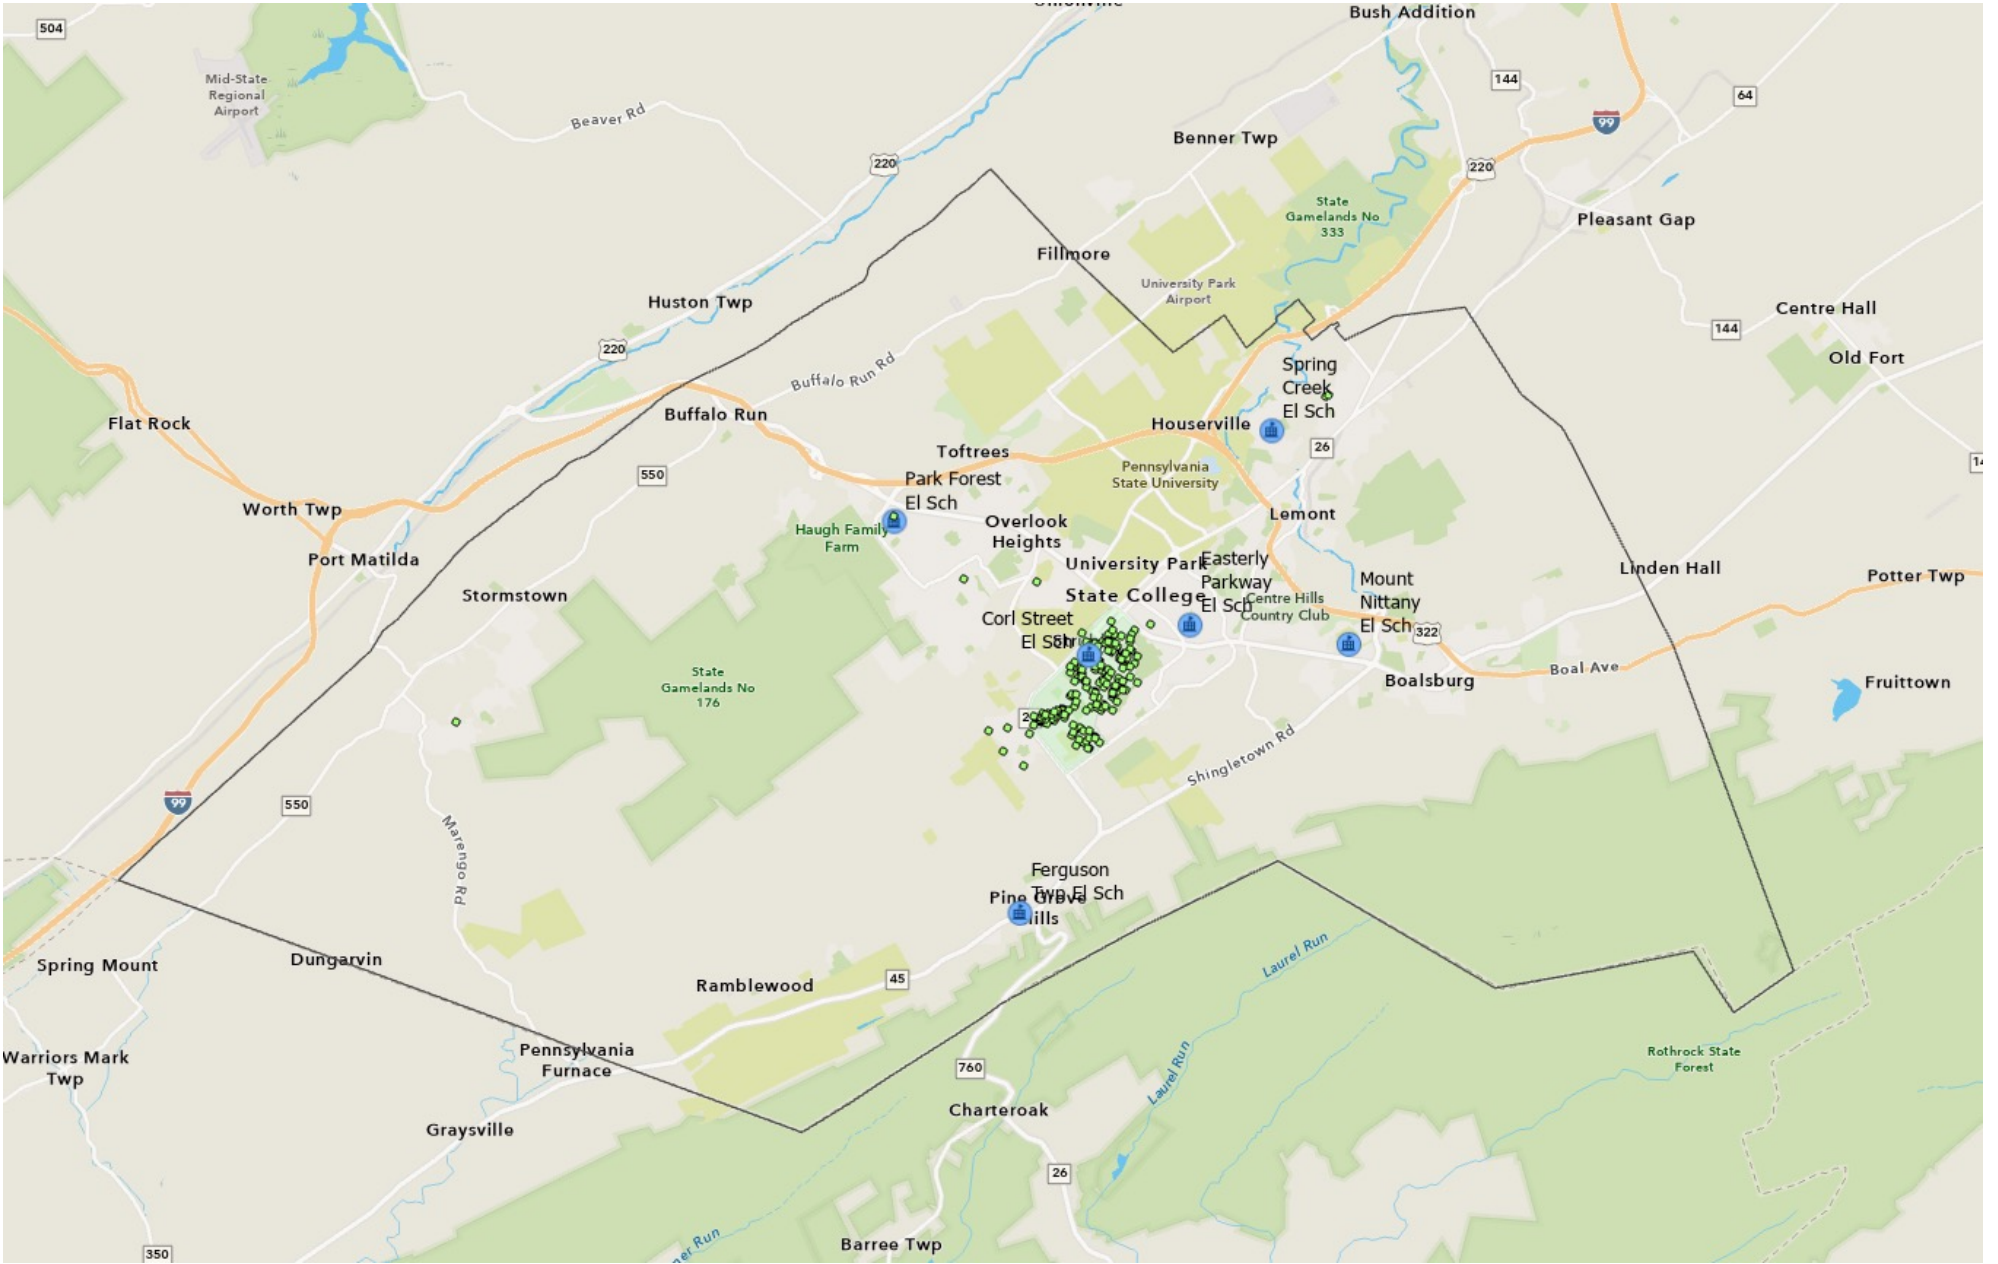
504

Mid-State Regional Airport

Beaver Rd

Bush Addition

144

64

99

220

Benner Twp

220

State Gamelands No 333

Pleasant Gap

Fillmore

University Park Airport

Huston Twp

220

Centre Hall

144

Old Fort

Buffalo Run Rd

Spring Creek El Sch

Flat Rock

Buffalo Run

Houserville

26

Toftrees

Pennsylvania State University

550

Park Forest El Sch

Worth Twp

Lemont

Haugh Family Farm

Overlook Heights

Port Matilda

University Park

Easterly Parkway El Sch

Linden Hall

Potter Twp

Stormstown

State College

Centre Hills Country Club

Mount Nittany El Sch

322

Corl Street El Sch

State Gamelands No 176

Boal Ave

Boalsburg

Fruittown

Shingletown Rd

99

550

Marengo Rd

Ferguson Twp El Sch

Pine Grove Mills

Laurel Run

Spring Mount

Dungarvin

Ramblewood

45

Warriors Mark Twp

Pennsylvania Furnace

Rothrock State Forest

760

Laurel Run

Charteroak

Graysville

26

350

Barree Twp

Run